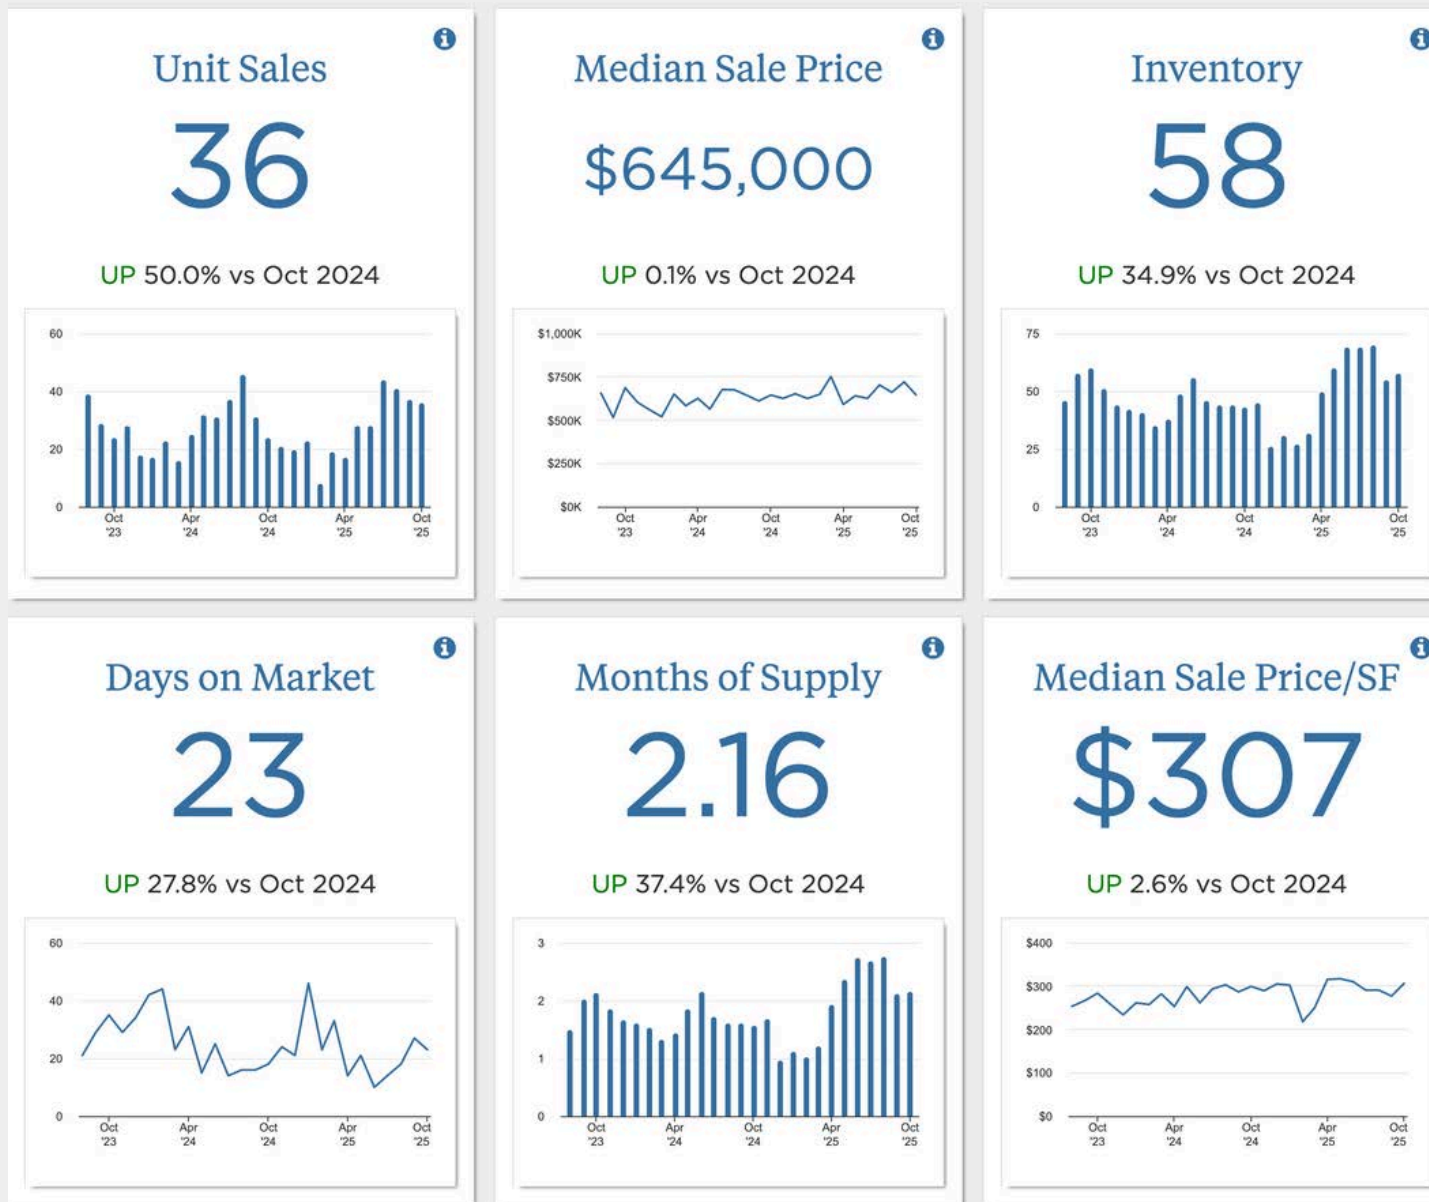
Unit Sales

36

UP 50.0% vs Oct 2024

60
40
20
0
Oct '23
Apr '24
Oct '24
Apr '25
Oct '25

Median Sale Price

$645,000

UP 0.1% vs Oct 2024

$1,000K
$750K
$500K
$250K
$0K
Oct '23
Apr '24
Oct '24
Apr '25
Oct '25

Inventory

58

UP 34.9% vs Oct 2024

75
50
25
0
Oct '23
Apr '24
Oct '24
Apr '25
Oct '25

Days on Market

23

UP 27.8% vs Oct 2024

60
40
20
0
Oct '23
Apr '24
Oct '24
Apr '25
Oct '25

Months of Supply

2.16

UP 37.4% vs Oct 2024

3
2
1
0
Oct '23
Apr '24
Oct '24
Apr '25
Oct '25

Median Sale Price/SF

$307

UP 2.6% vs Oct 2024

$400
$300
$200
$100
$0
Oct '23
Apr '24
Oct '24
Apr '25
Oct '25